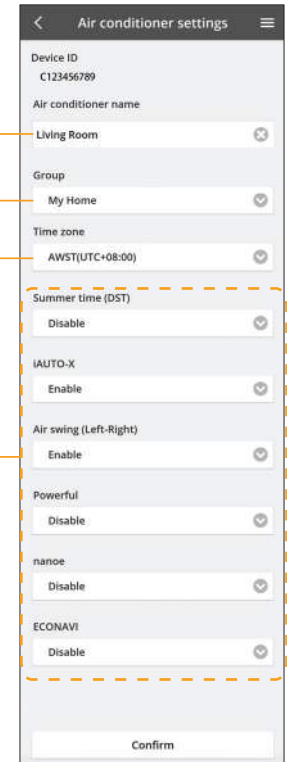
Air conditioner settings

Device ID
C123456789

Air conditioner name
Living Room

Group
My Home

Time zone
AWST(UTC+08:00)

Summer time (DST)
Disable

iAUTO-X
Enable

Air swing (Left-Right)
Enable

Powerful
Disable

nanoe
Disable

ECONAVI
Disable

Confirm